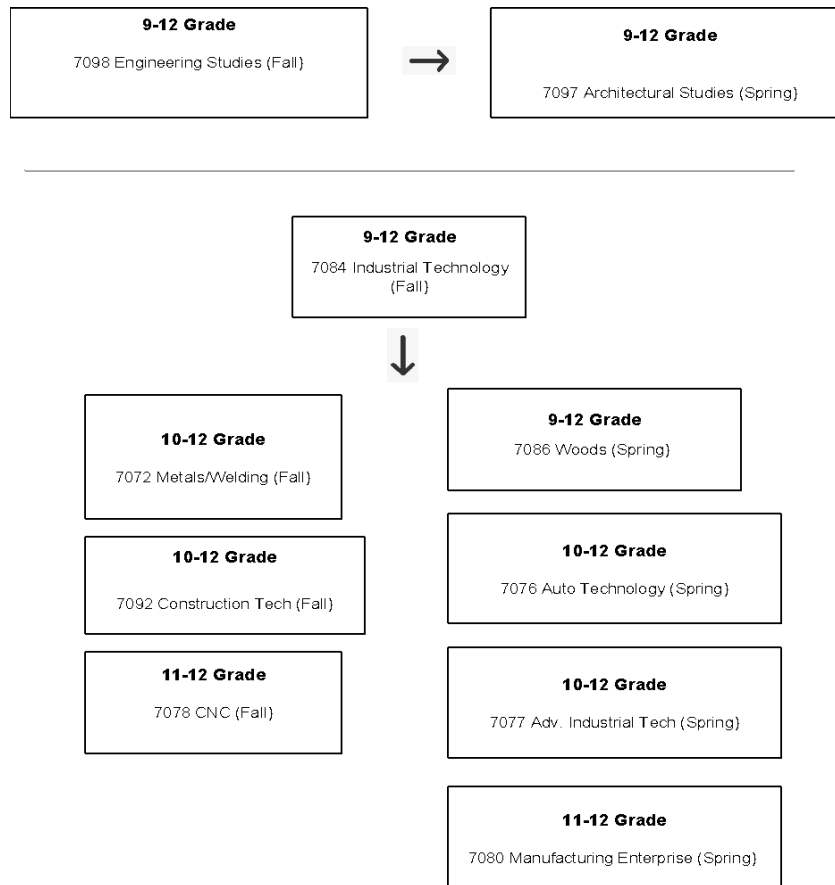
9-12 Grade

7098 Engineering Studies (Fall)

→

9-12 Grade

7097 Architectural Studies (Spring)

9-12 Grade

7084 Industrial Technology (Fall)

↓

10-12 Grade

7072 Metals/Welding (Fall)

10-12 Grade

7092 Construction Tech (Fall)

11-12 Grade

7078 CNC (Fall)

9-12 Grade

7086 Woods (Spring)

10-12 Grade

7076 Auto Technology (Spring)

10-12 Grade

7077 Adv. Industrial Tech (Spring)

11-12 Grade

7080 Manufacturing Enterprise (Spring)